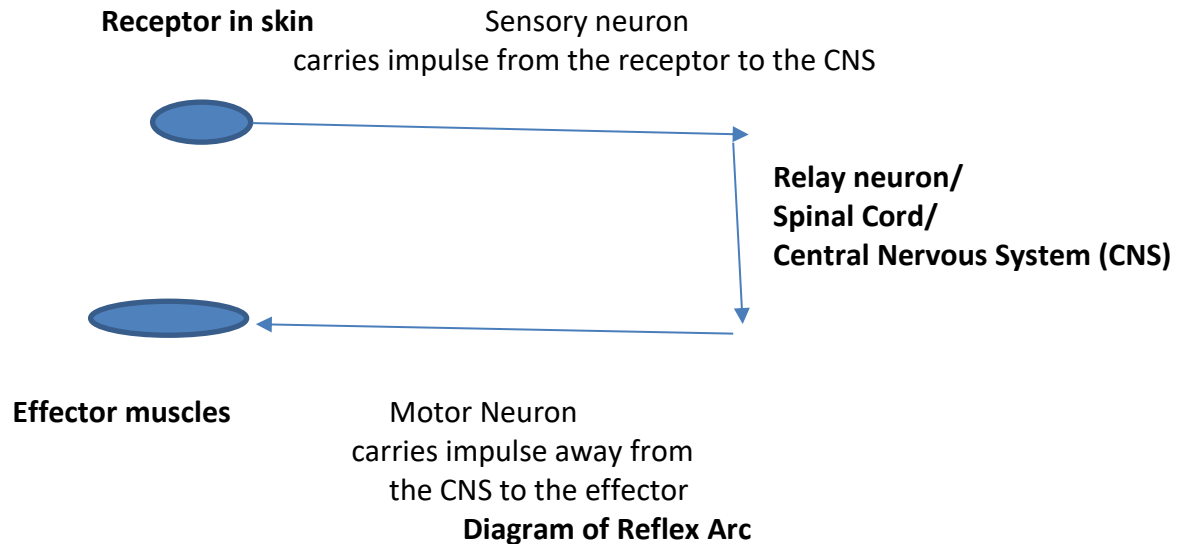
**Receptor in skin** Sensory neuron
carries impulse from the receptor to the CNS

**Relay neuron/**
**Spinal Cord/**
**Central Nervous System (CNS)**

**Effector muscles** Motor Neuron
carries impulse away from the CNS to the effector

**Diagram of Reflex Arc**